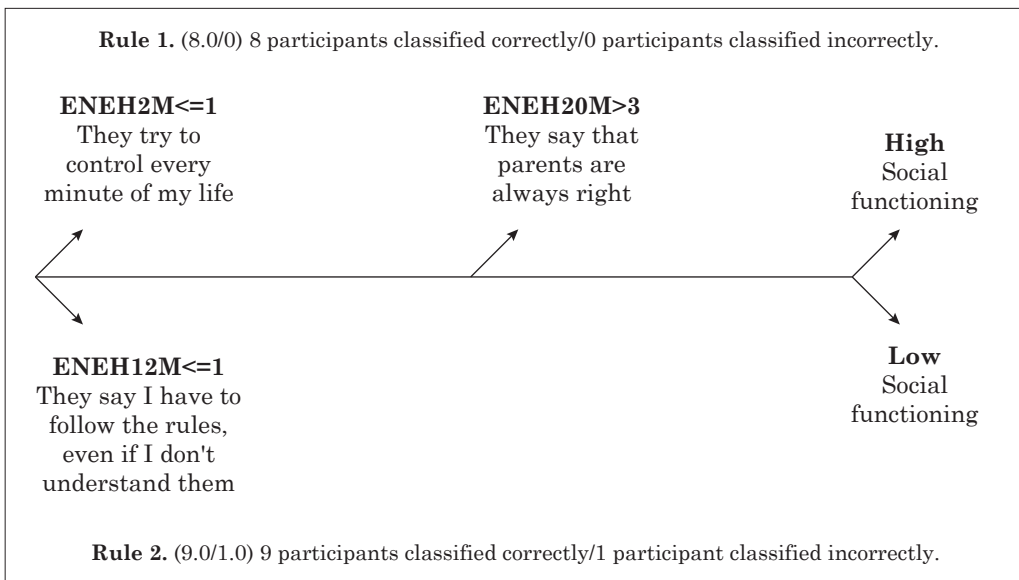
**Rule 1.** (8.0/0) 8 participants classified correctly/0 participants classified incorrectly.

**ENEH2M<=1**
They try to control every minute of my life

**ENEH20M>3**
They say that parents are always right

**High**
Social functioning

**ENEH12M<=1**
They say I have to follow the rules, even if I don't understand them

**Low**
Social functioning

**Rule 2.** (9.0/1.0) 9 participants classified correctly/1 participant classified incorrectly.